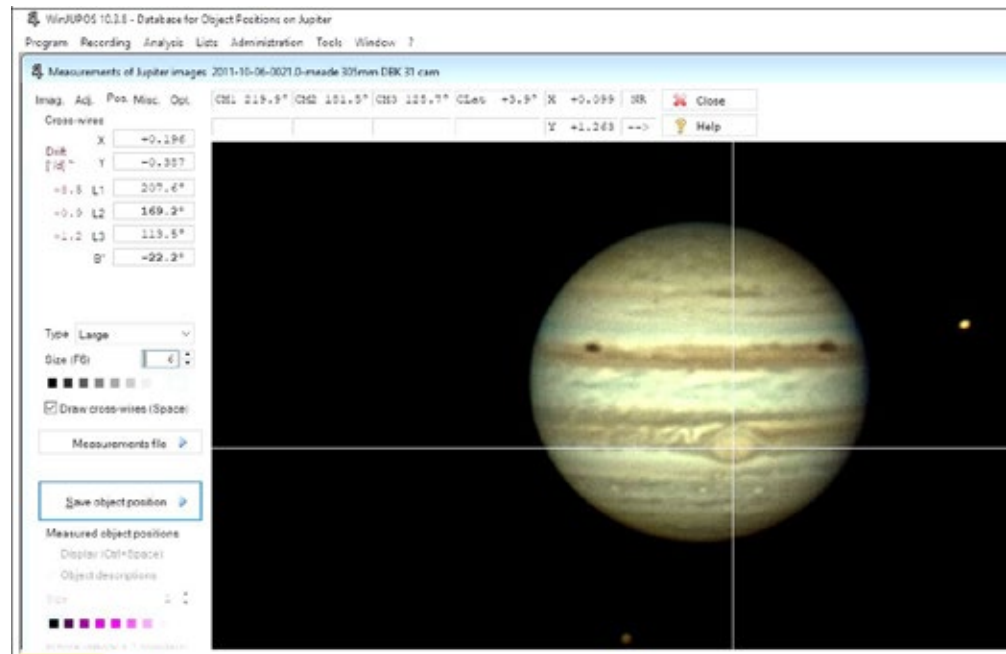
WinJUPOS 10.3.8 - Database for Object Positions on Jupiter

Program Recording Analysis Lists Administration Tools Window ?

Measurements of Jupiter images 2011-10-06-0021.0-meade 305mm DBK 31 cam

Imag. Adj. Pos. Misc. Opt.

CM1 219.9° CM2 181.5° CM3 125.7° CLat +3.9° X +0.099 NR

Close

Y +1.263 -->

Help

Cross-wires

X +0.196

Drift ["/d] Y -0.357

+8.5 L1 207.6°

+0.9 L2 169.2°

+1.2 L3 113.5°

B' -22.2°

Type Large

Size (F6) 6

Draw cross-wires (Space)

Measurements file

Save object position

Measured object positions

Display (Ctrl+Space)

Object descriptions

Size

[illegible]